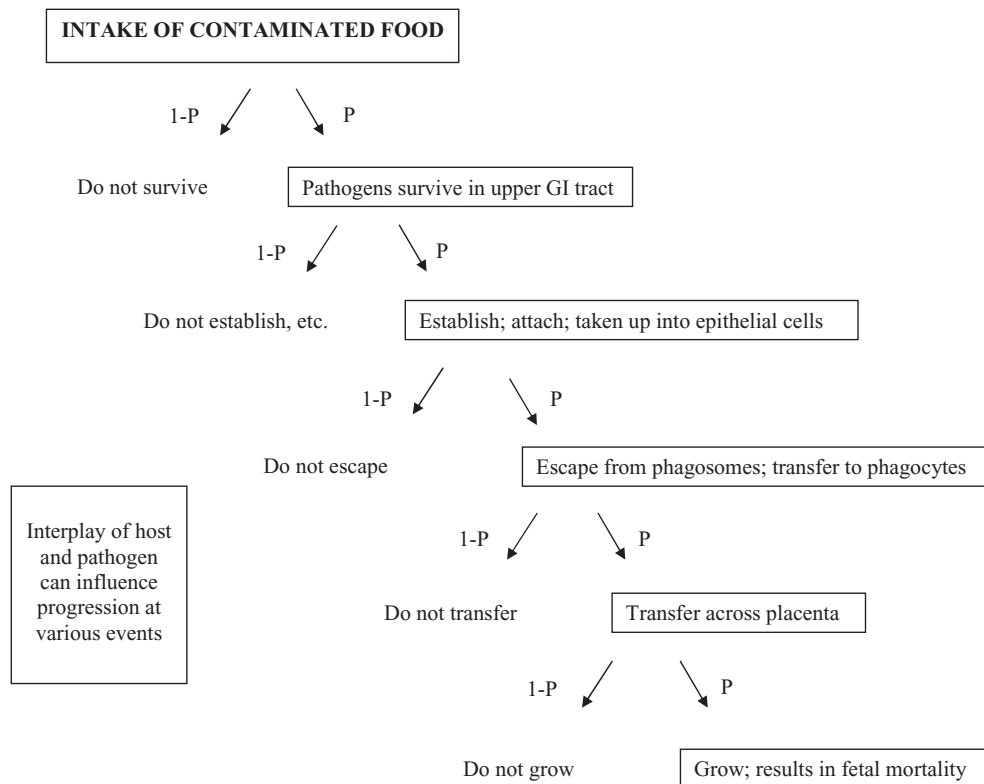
INTAKE OF CONTAMINATED FOOD

1-P

P

Do not survive

Pathogens survive in upper GI tract

1-P

P

Do not establish, etc.

Establish; attach; taken up into epithelial cells

1-P

P

Do not escape

Escape from phagosomes; transfer to phagocytes

Interplay of host and pathogen can influence progression at various events

1-P

P

Do not transfer

Transfer across placenta

1-P

P

Do not grow

Grow; results in fetal mortality